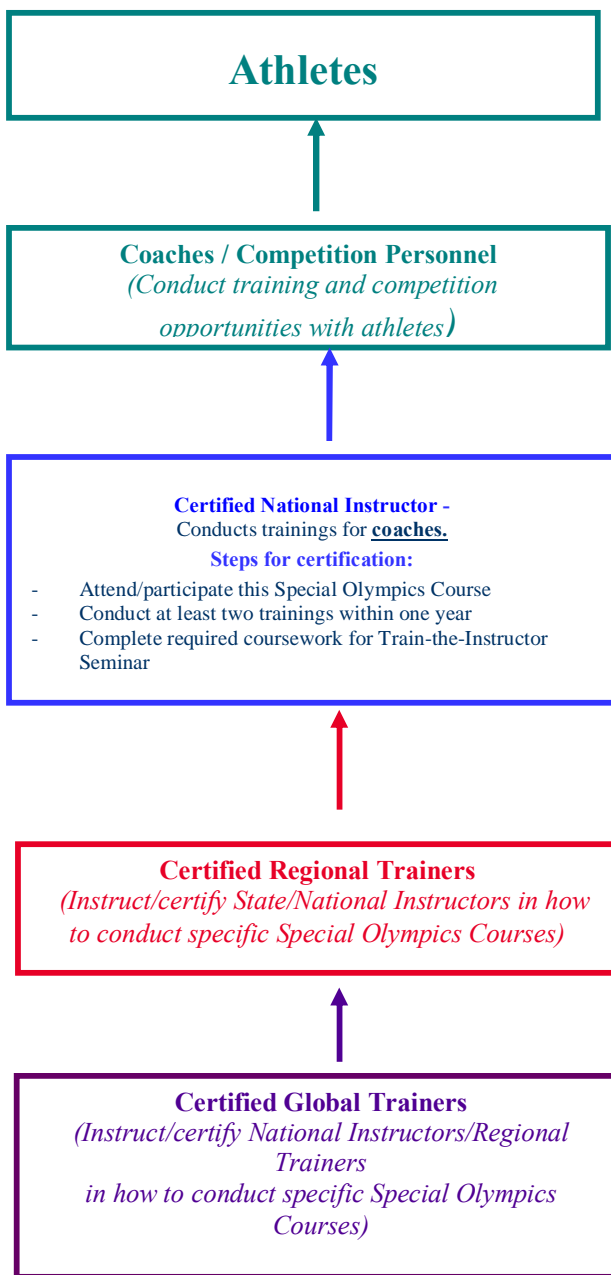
Athletes

Coaches / Competition Personnel
(Conduct training and competition opportunities with athletes)

Certified National Instructor -
Conducts trainings for coaches.
Steps for certification:
- Attend/participate this Special Olympics Course
- Conduct at least two trainings within one year
- Complete required coursework for Train-the-Instructor Seminar

Certified Regional Trainers
(Instruct/certify State/National Instructors in how to conduct specific Special Olympics Courses)

Certified Global Trainers
(Instruct/certify National Instructors/Regional Trainers in how to conduct specific Special Olympics Courses)